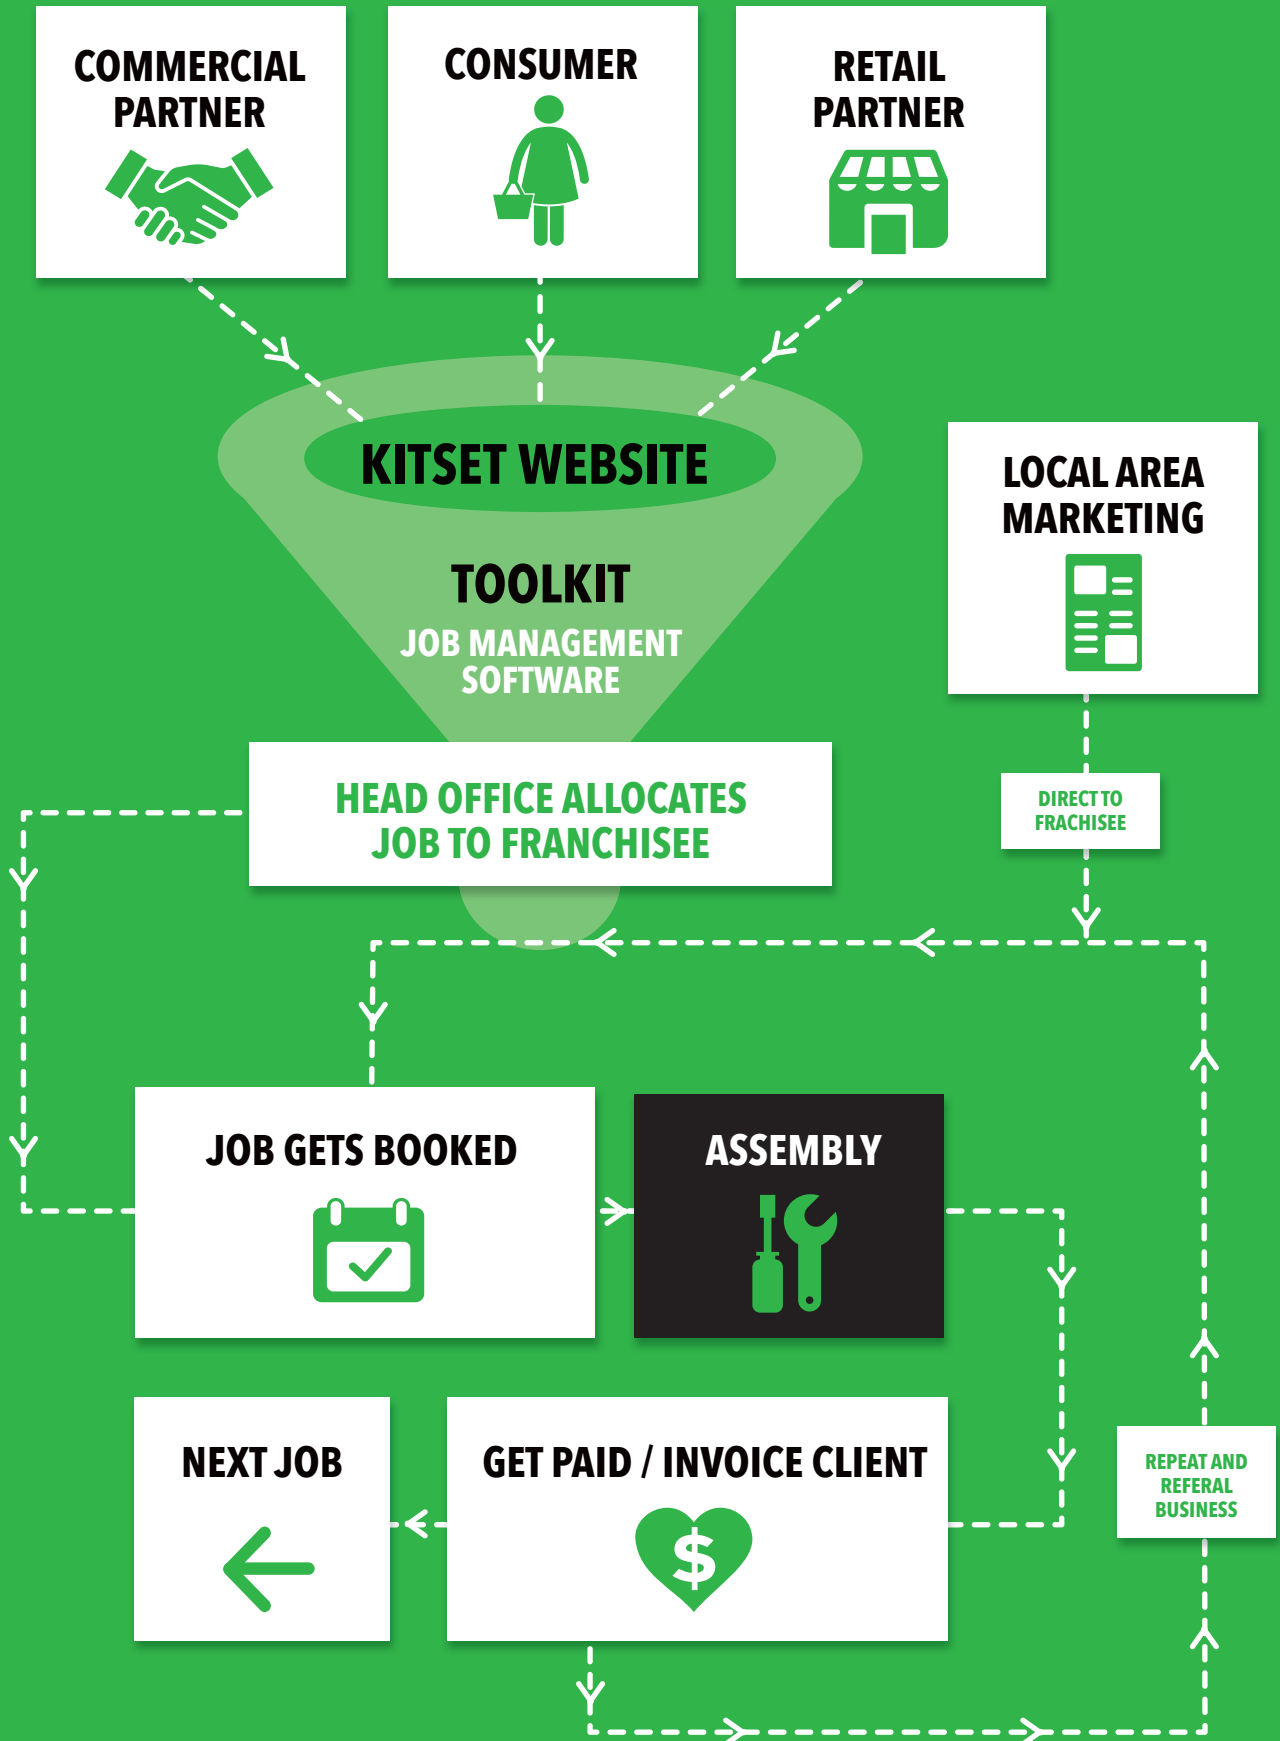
COMMERCIAL PARTNER

CONSUMER

RETAIL PARTNER

KITSET WEBSITE

TOOLKIT

JOB MANAGEMENT SOFTWARE

LOCAL AREA MARKETING

HEAD OFFICE ALLOCATES JOB TO FRANCHISEE

DIRECT TO FRACHISEE

JOB GETS BOOKED

ASSEMBLY

NEXT JOB

GET PAID / INVOICE CLIENT

$

REPEAT AND REFERAL BUSINESS